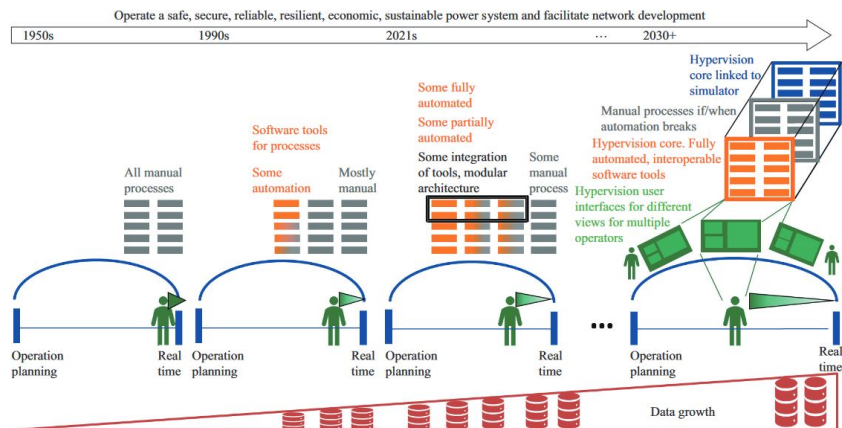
Operate a safe, secure, reliable, resilient, economic, sustainable power system and facilitate network development

1950s 1990s 2021s ... 2030+

All manual processes

Software tools for processes

Some automation

Mostly manual

Some fully automated

Some partially automated

Some integration of tools, modular architecture

Some manual process

Hypervision core linked to simulator

Manual processes if/when automation breaks

Hypervision core. Fully automated, interoperable software tools

Hypervision user interfaces for different views for multiple operators

Operation planning

Real time

Operation planning

Real time

Operation planning

Real time

...

Operation planning

Real time

Data growth